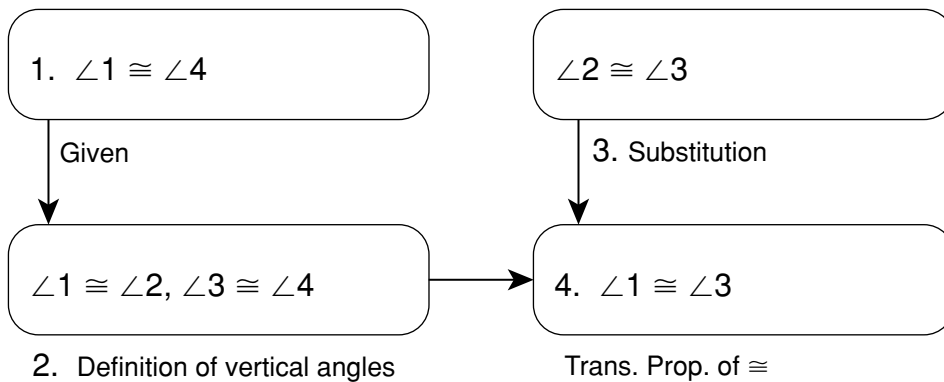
1. $\angle 1 \cong \angle 4$

Given

$\angle 2 \cong \angle 3$

3. Substitution

$\angle 1 \cong \angle 2$, $\angle 3 \cong \angle 4$

4. $\angle 1 \cong \angle 3$

2. Definition of vertical angles

Trans. Prop. of $\cong$